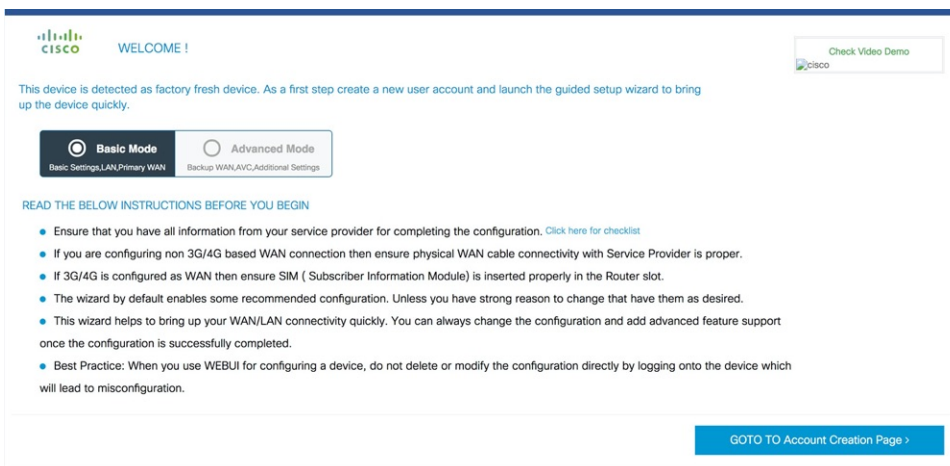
cisco WELCOME !

Check Video Demo
cisco

This device is detected as factory fresh device. As a first step create a new user account and launch the guided setup wizard to bring up the device quickly.

Basic Mode
Basic Settings,LAN,Primary WAN

Advanced Mode
Backup WAN,AVC,Additional Settings

READ THE BELOW INSTRUCTIONS BEFORE YOU BEGIN

- Ensure that you have all information from your service provider for completing the configuration. Click here for checklist
- If you are configuring non 3G/4G based WAN connection then ensure physical WAN cable connectivity with Service Provider is proper.
- If 3G/4G is configured as WAN then ensure SIM ( Subscriber Information Module) is inserted properly in the Router slot.
- The wizard by default enables some recommended configuration. Unless you have strong reason to change that have them as desired.
- This wizard helps to bring up your WAN/LAN connectivity quickly. You can always change the configuration and add advanced feature support once the configuration is successfully completed.
- Best Practice: When you use WEBUI for configuring a device, do not delete or modify the configuration directly by logging onto the device which will lead to misconfiguration.

GOTO TO Account Creation Page ›